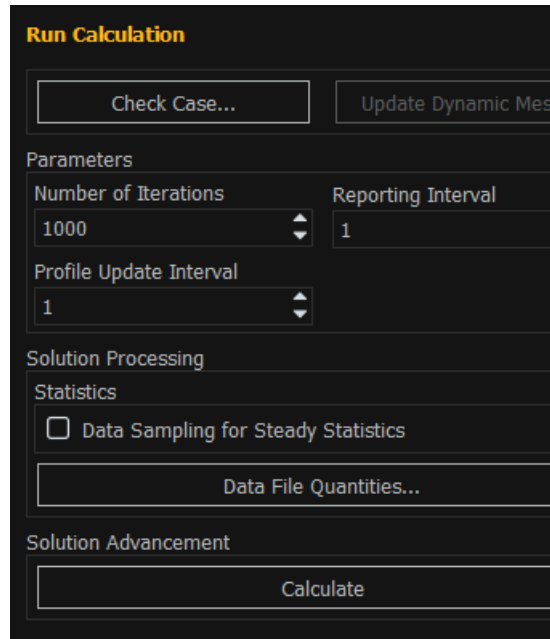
Run Calculation

Check Case...

Update Dynamic Mes

Parameters

Number of Iterations

1000

Reporting Interval

1

Profile Update Interval

1

Solution Processing

Statistics

Data Sampling for Steady Statistics

Data File Quantities...

Solution Advancement

Calculate